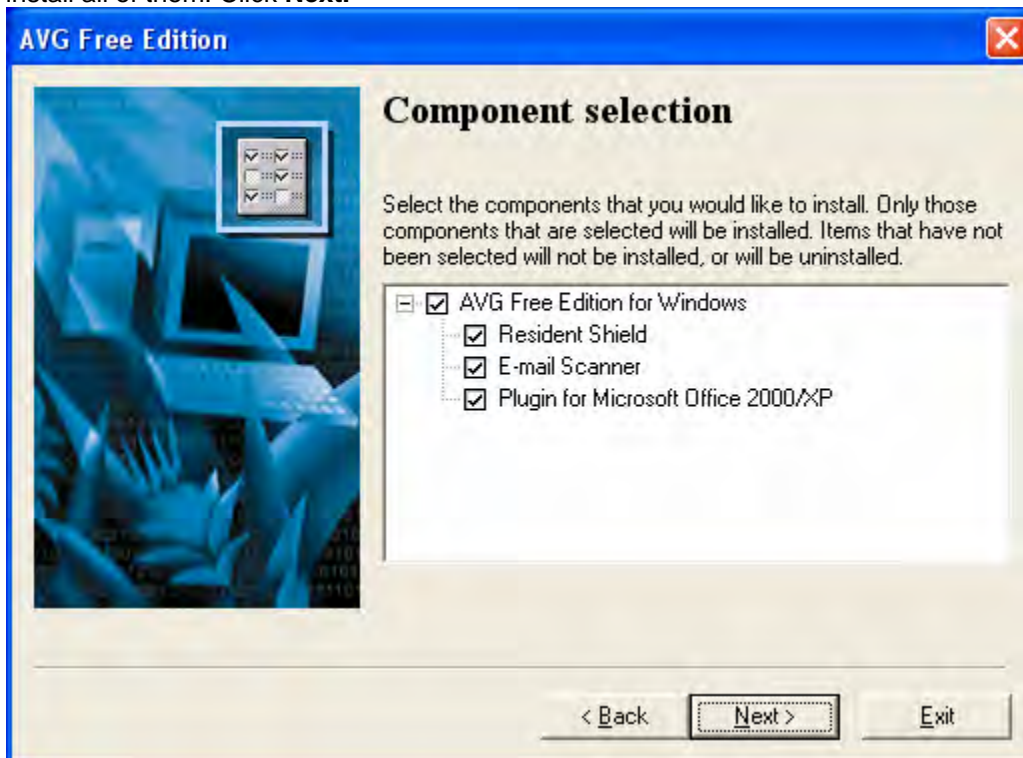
install all of them. Click **Next**.

AVG Free Edition

Component selection

Select the components that you would like to install. Only those components that are selected will be installed. Items that have not been selected will not be installed, or will be uninstalled.

AVG Free Edition for Windows
Resident Shield
E-mail Scanner
Plugin for Microsoft Office 2000/XP

< Back
Next >
Exit